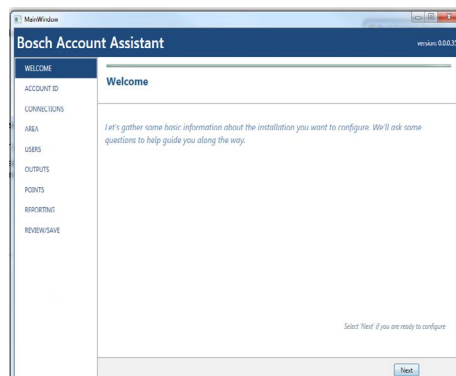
MainWindow

Bosch Account Assistant

version: 0.0.0.3

WELCOME
ACCOUNT ID
CONNECTIONS
AREA
USERS
OUTPUTS
POINTS
REPORTING
REVIEW/SAVE

Welcome

Let's gather some basic information about the installation you want to configure. We'll ask some questions to help guide you along the way.

Select 'Next' if you are ready to configure

Next